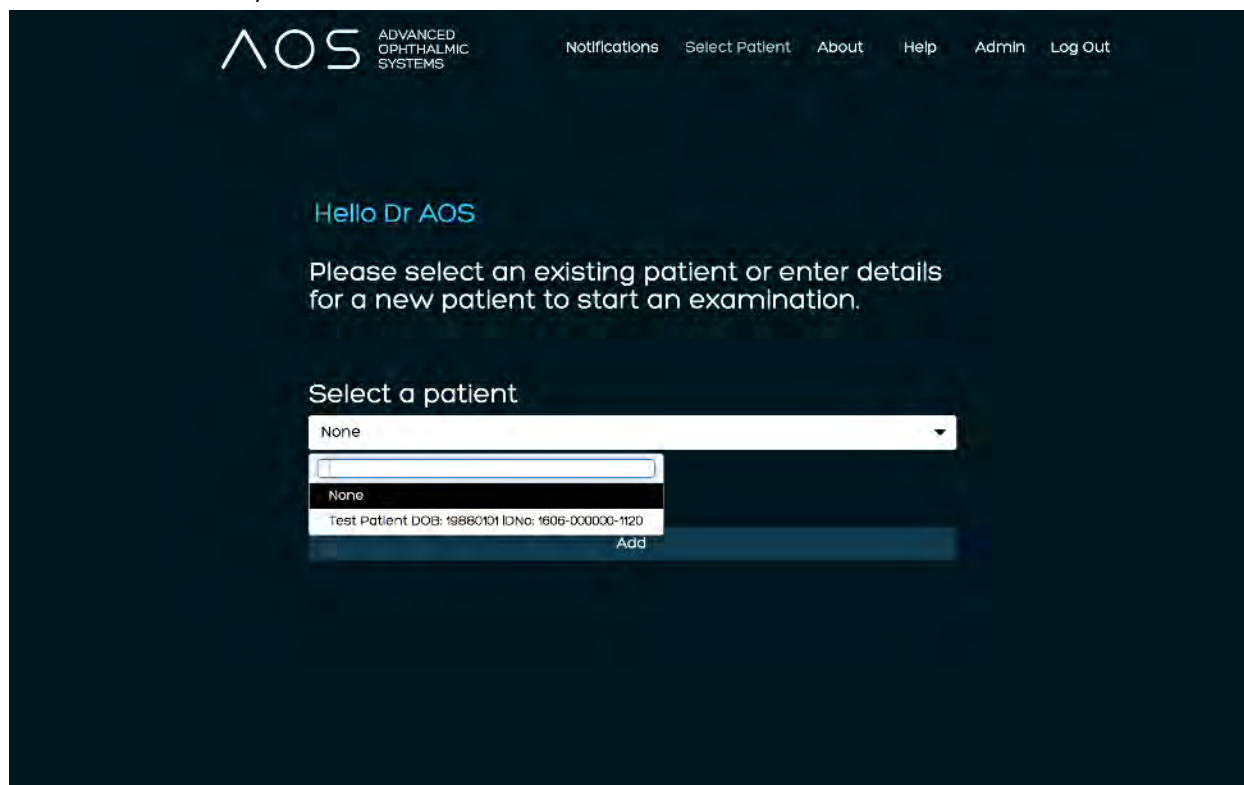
AOS ADVANCED OPHTHALMIC SYSTEMS

Notifications Select Patient About Help Admin Log Out

Hello Dr AOS

Please select an existing patient or enter details for a new patient to start an examination.

Select a patient

None

None

Test Patient DOB: 19880101 IDNo: 1606-000000-1120

Add